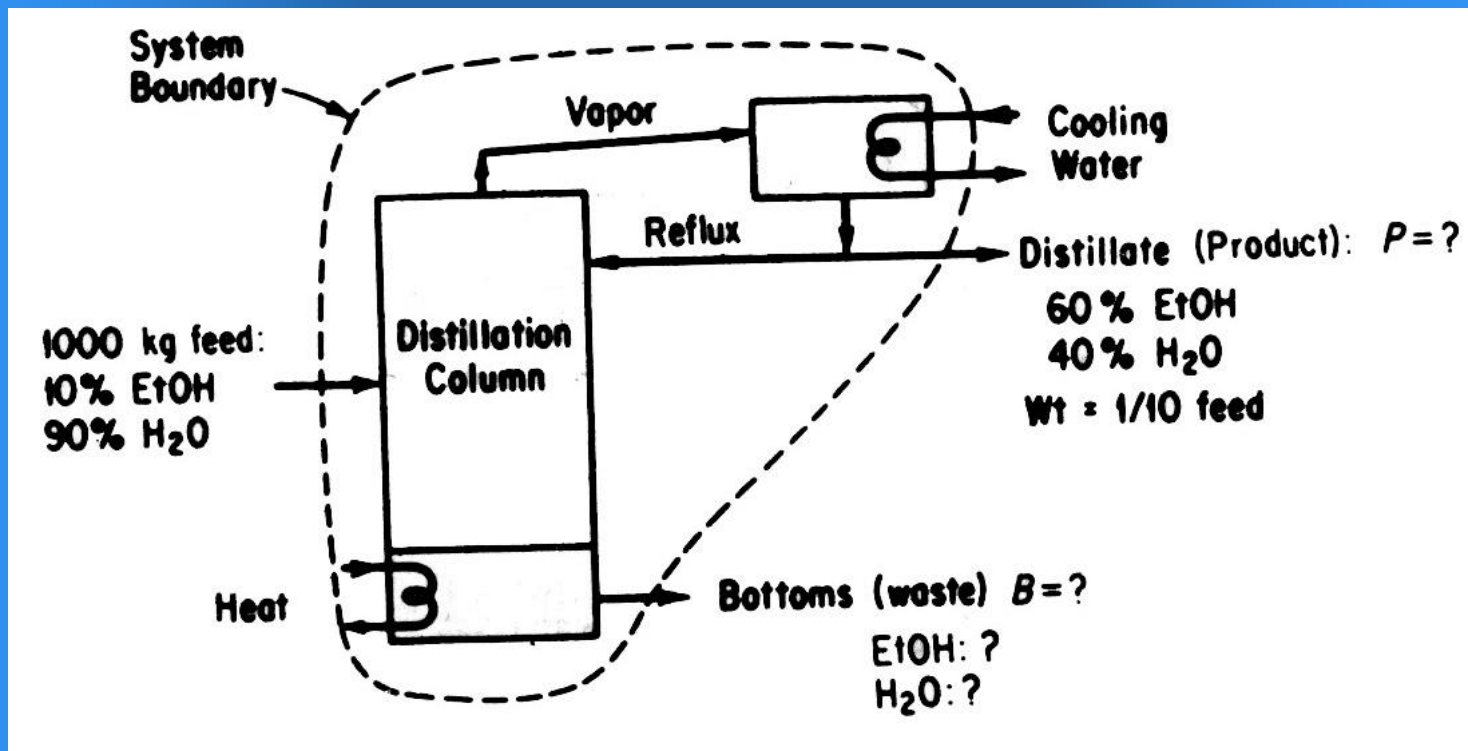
System Boundary

Vapor

Cooling Water

Reflux

Distillate (Product): $P=?$

60% EtOH
40% $H_2O$
Wt = 1/10 feed

1000 kg feed:
10% EtOH
90% $H_2O$

Distillation Column

Heat

Bottoms (waste) $B=?$

EtOH: ?
$H_2O$: ?